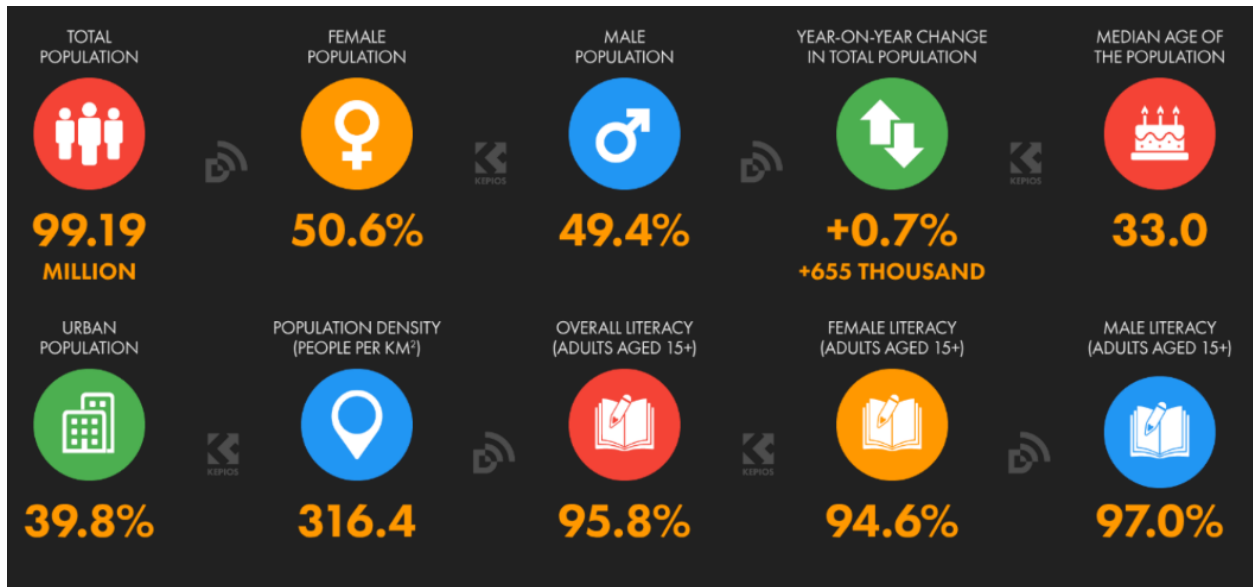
TOTAL POPULATION

99.19
MILLION

FEMALE POPULATION

50.6%

KEPIOS

MALE POPULATION

49.4%

YEAR-ON-YEAR CHANGE IN TOTAL POPULATION

+0.7%
+655 THOUSAND

KEPIOS

MEDIAN AGE OF THE POPULATION

33.0

URBAN POPULATION

39.8%

KEPIOS

POPULATION DENSITY (PEOPLE PER KM$^2$)

316.4

OVERALL LITERACY (ADULTS AGED 15+)

95.8%

KEPIOS

FEMALE LITERACY (ADULTS AGED 15+)

94.6%

MALE LITERACY (ADULTS AGED 15+)

97.0%